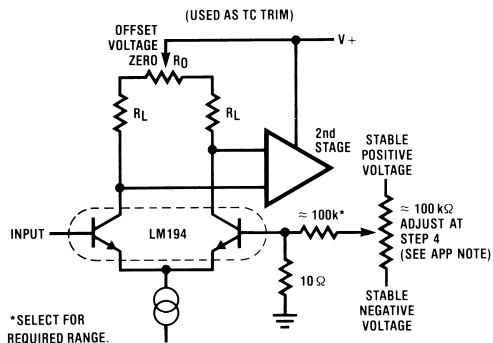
(USED AS TC TRIM)

OFFSET VOLTAGE ZERO

$R_0$

V+

$R_L$

$R_L$

2nd STAGE

STABLE POSITIVE VOLTAGE

INPUT

LM194

≈ 100k*

≈ 100 kΩ ADJUST AT STEP 4 (SEE APP NOTE)

10 Ω

STABLE NEGATIVE VOLTAGE

*SELECT FOR REQUIRED RANGE.